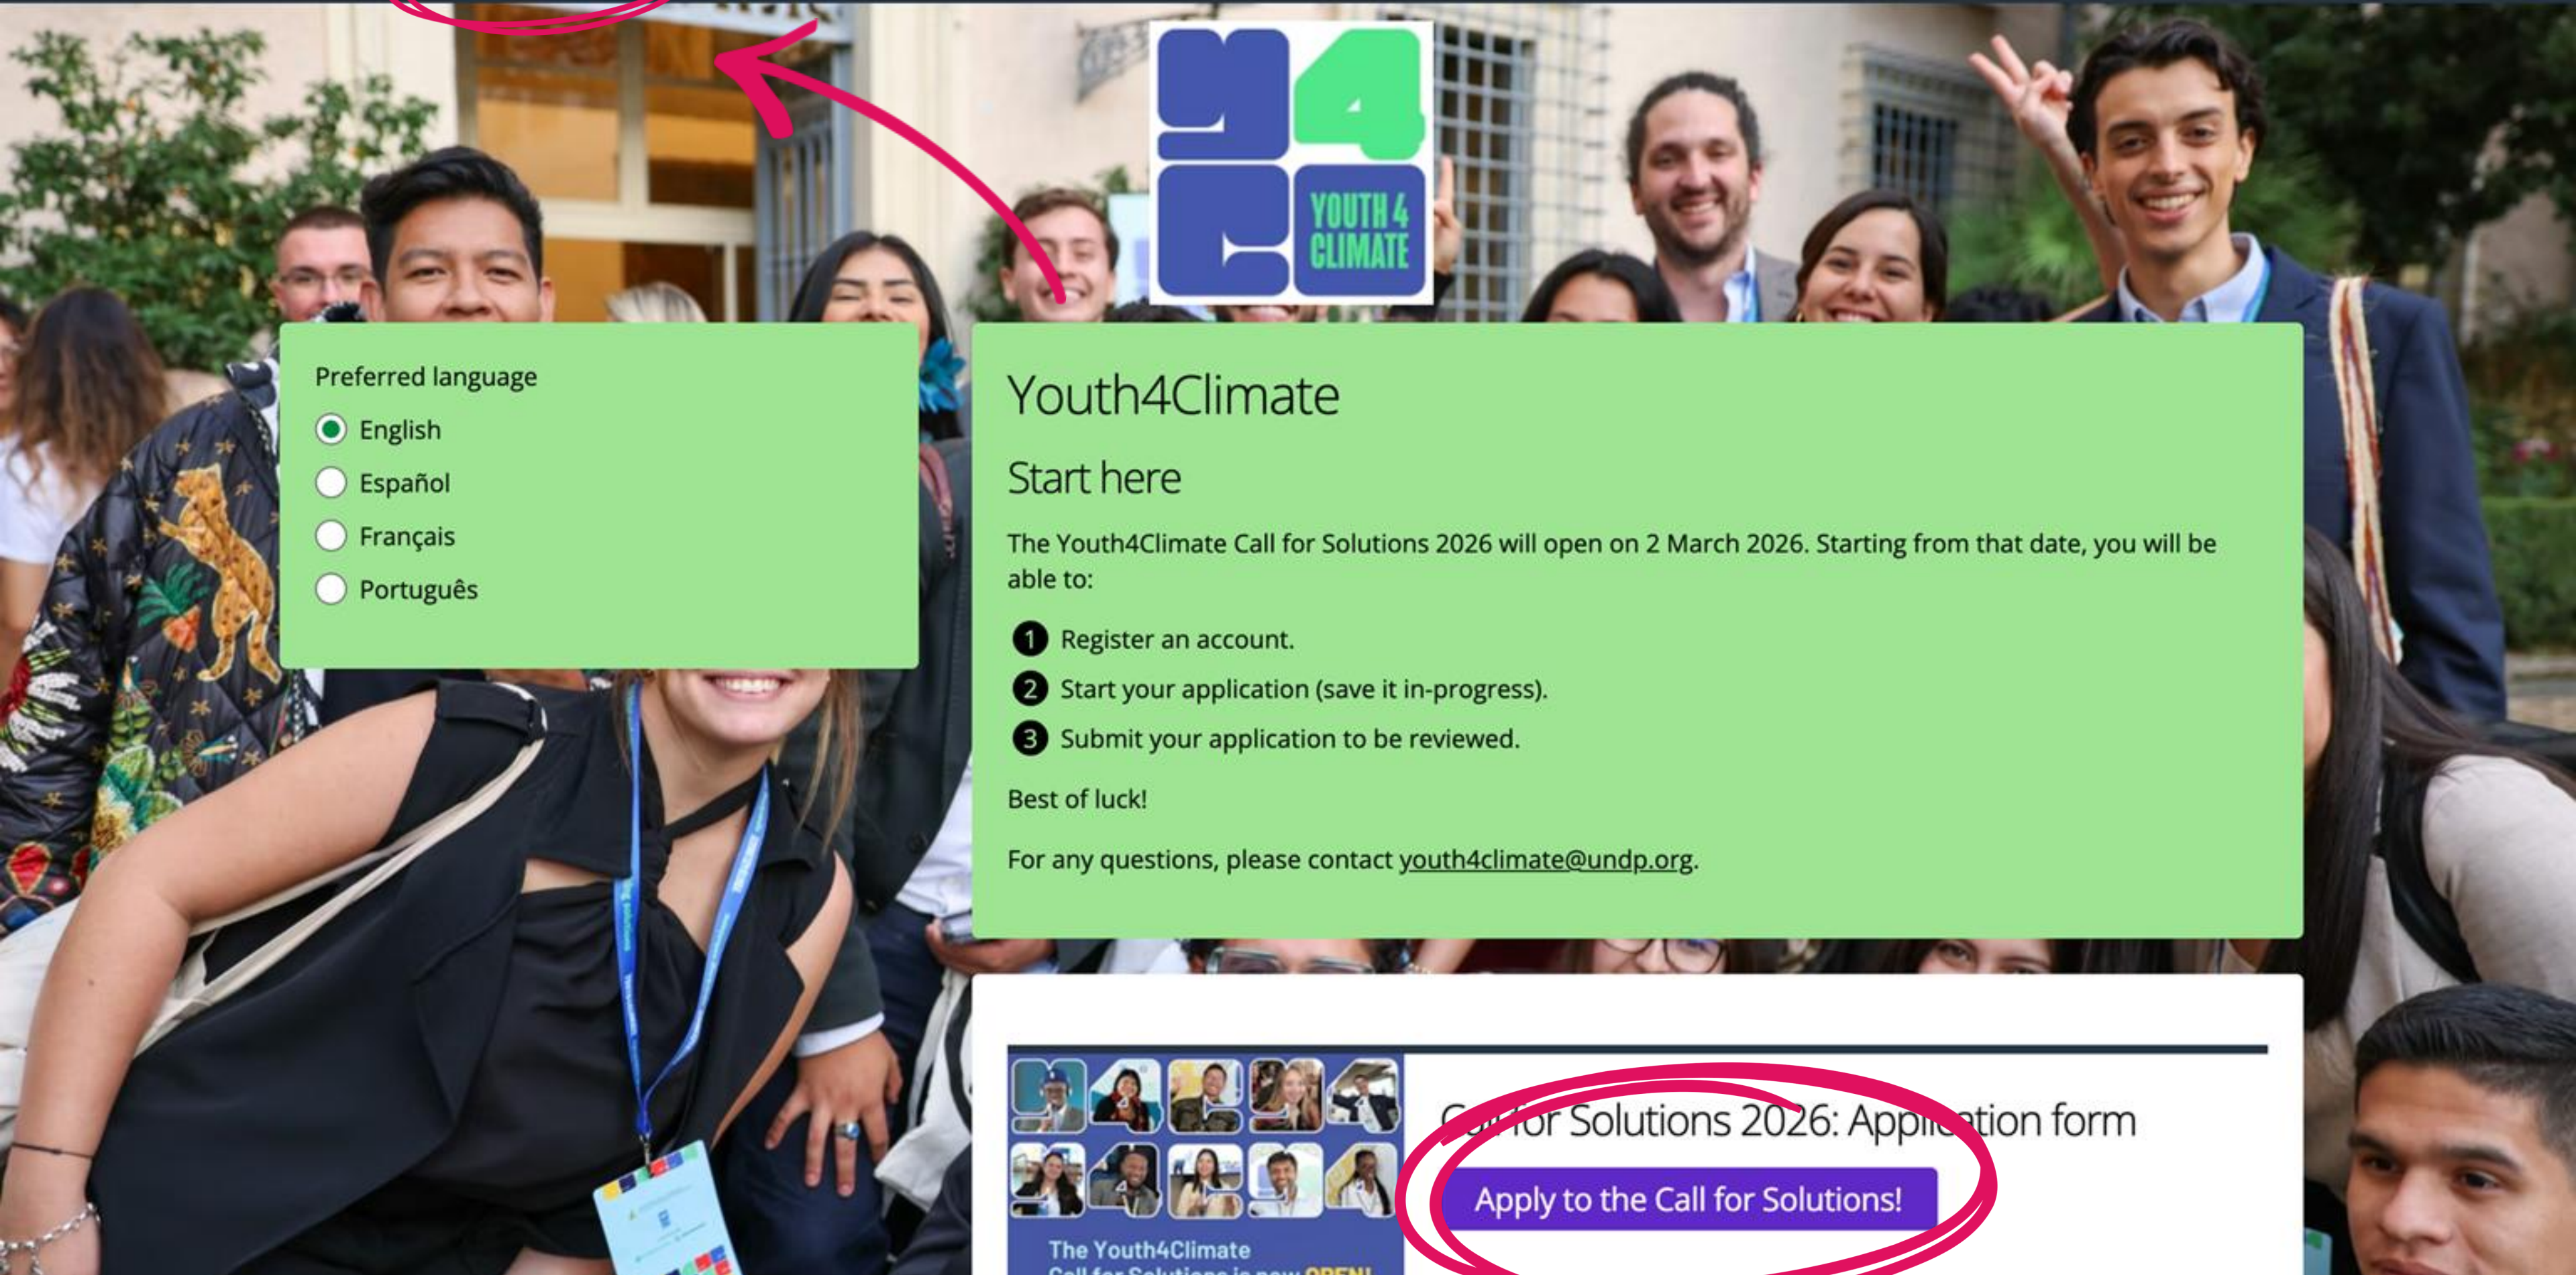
YOUTH 4 CLIMATE

Preferred language

English

Español

Français

Português

Youth4Climate

Start here

The Youth4Climate Call for Solutions 2026 will open on 2 March 2026. Starting from that date, you will be able to:

1 Register an account.

2 Start your application (save it in-progress).

3 Submit your application to be reviewed.

Best of luck!

For any questions, please contact youth4climate@undp.org.

C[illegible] for Solutions 2026: Appl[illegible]tion form

Apply to the Call for Solutions!

The Youth4Climate
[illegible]